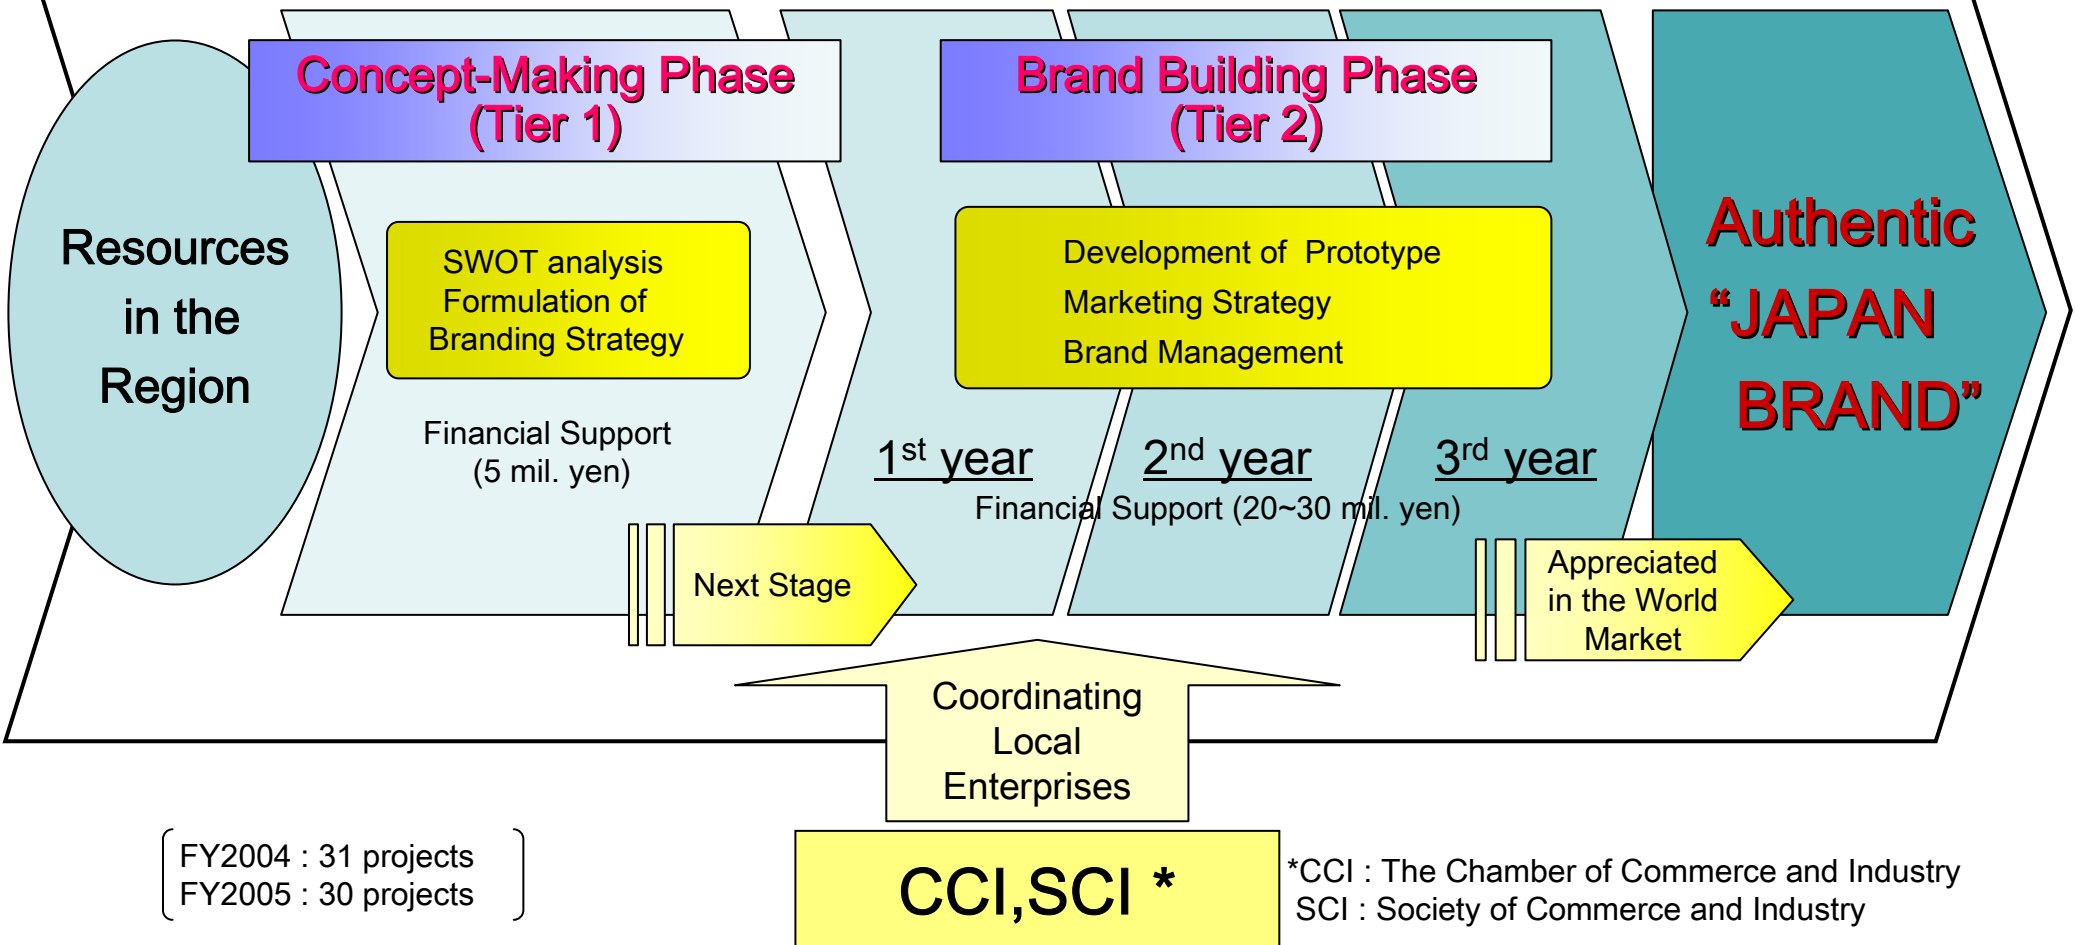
Resources in the Region

Concept-Making Phase (Tier 1)

SWOT analysis
Formulation of Branding Strategy

Financial Support (5 mil. yen)

Next Stage

Brand Building Phase (Tier 2)

Development of Prototype
Marketing Strategy
Brand Management

1$^{st}$ year

2$^{nd}$ year

3$^{rd}$ year

Financial Support (20~30 mil. yen)

Appreciated in the World Market

Authentic "JAPAN BRAND"

Coordinating Local Enterprises

CCI,SCI *

FY2004 : 31 projects
FY2005 : 30 projects

*CCI : The Chamber of Commerce and Industry
SCI : Society of Commerce and Industry